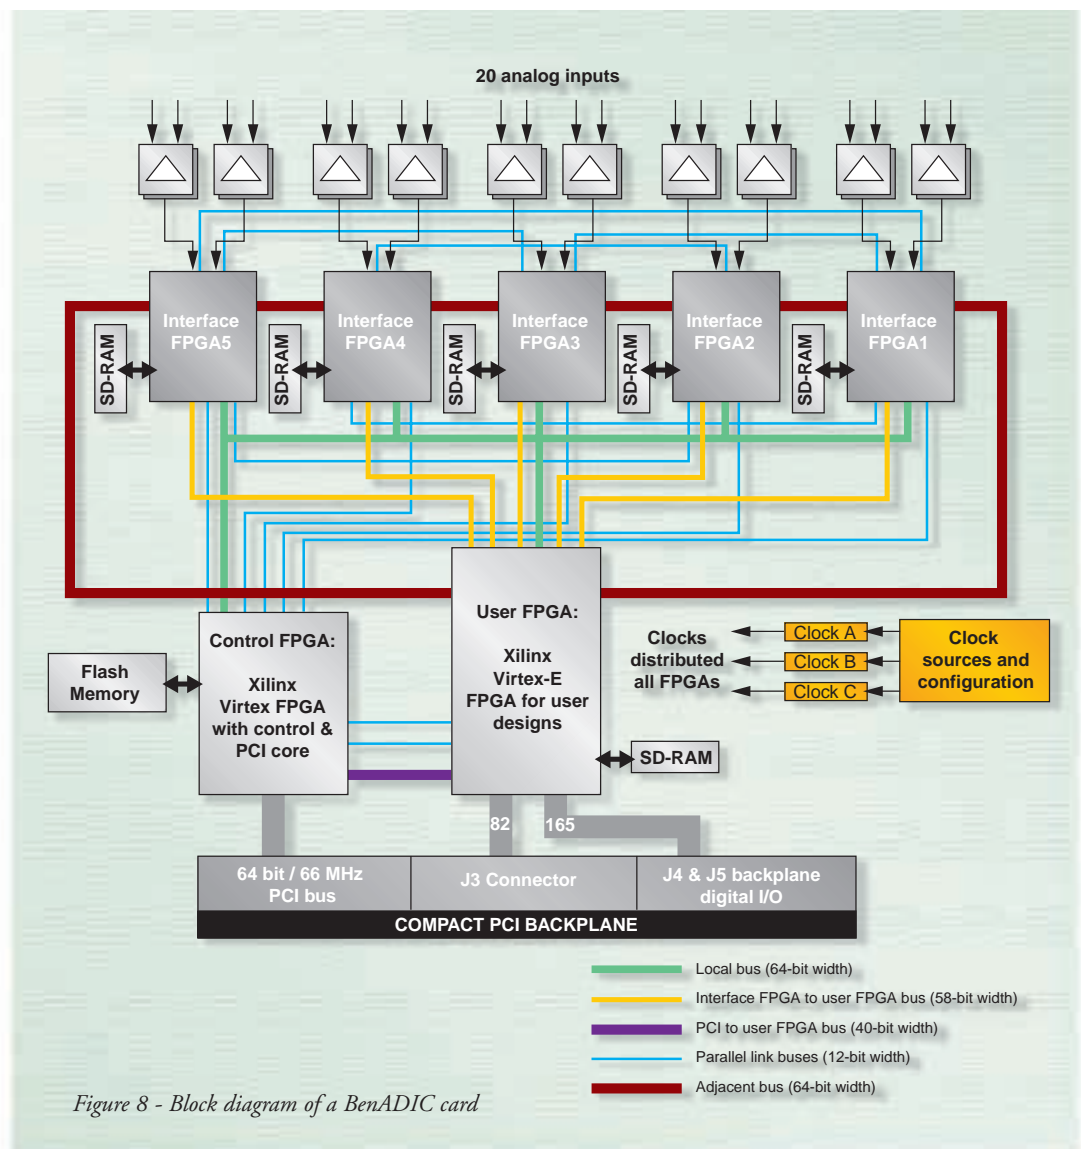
20 analog inputs

Interface FPGA5

Interface FPGA4

Interface FPGA3

Interface FPGA2

Interface FPGA1

SD-RAM

SD-RAM

SD-RAM

SD-RAM

SD-RAM

Control FPGA:

Xilinx Virtex FPGA with control & PCI core

User FPGA:

Xilinx Virtex-E FPGA for user designs

Flash Memory

Clocks distributed all FPGAs

Clock A

Clock B

Clock C

Clock sources and configuration

SD-RAM

82

165

64 bit / 66 MHz PCI bus

J3 Connector

J4 & J5 backplane digital I/O

COMPACT PCI BACKPLANE

Local bus (64-bit width)

Interface FPGA to user FPGA bus (58-bit width)

PCI to user FPGA bus (40-bit width)

Parallel link buses (12-bit width)

Adjacent bus (64-bit width)

Figure 8 - Block diagram of a BenADIC card